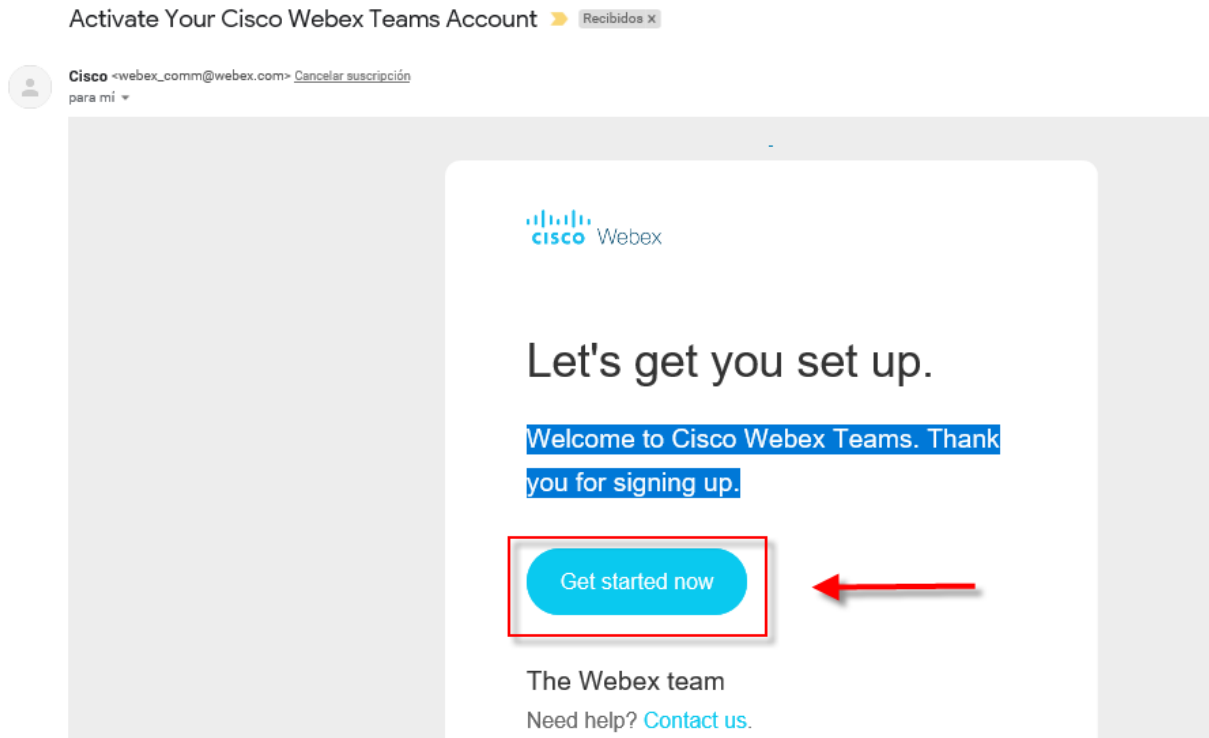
Activate Your Cisco Webex Teams Account Recibidos x

Cisco <webex_comm@webex.com> Cancelar suscripción
para mí

cisco Webex

Let's get you set up.

Welcome to Cisco Webex Teams. Thank you for signing up.

Get started now

The Webex team
Need help? Contact us.